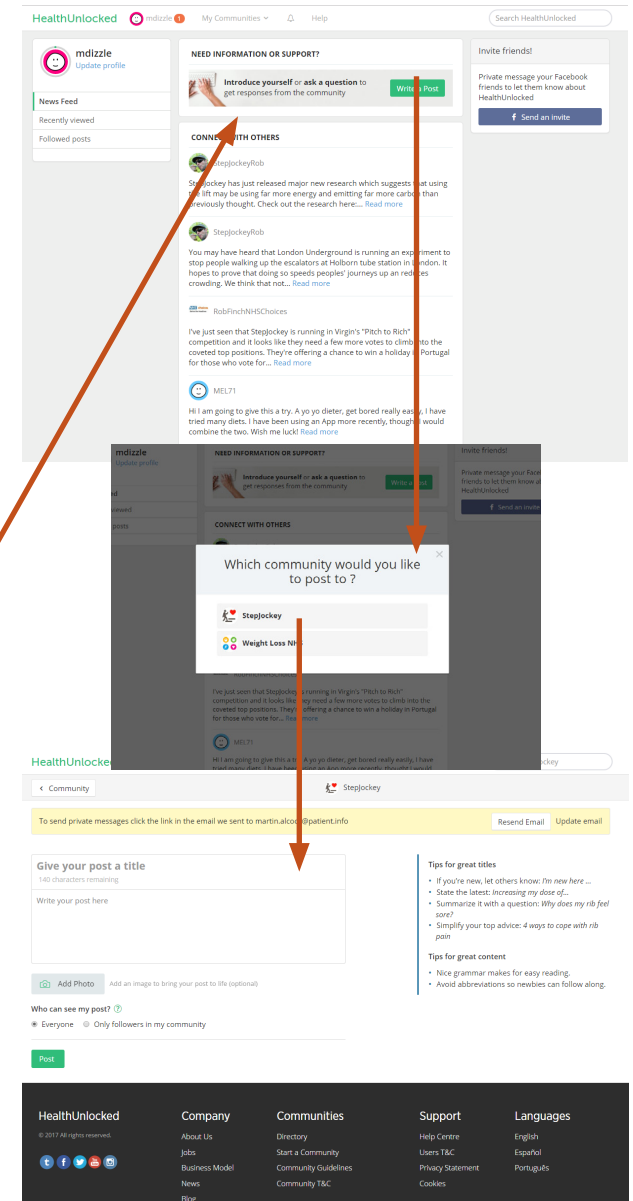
HealthUnlocked mdizzle 1 My Communities Help Search HealthUnlocked

mdizzle
Update profile

News Feed
Recently viewed
Followed posts

NEED INFORMATION OR SUPPORT?

Introduce yourself or ask a question to get responses from the community

Write a Post

Invite friends!

Private message your Facebook friends to let them know about HealthUnlocked

Send an invite

CONNECT WITH OTHERS

StepJockeyRob

StepJockey has just released major new research which suggests that using the lift may be using far more energy and emitting far more carbon than previously thought. Check out the research here:... Read more

StepJockeyRob

You may have heard that London Underground is running an experiment to stop people walking up the escalators at Holborn tube station in London. It hopes to prove that doing so speeds peoples' journeys up and reduces crowding. We think that not... Read more

RobFinchNHSChoices

I've just seen that StepJockey is running in Virgin's "Pitch to Rich" competition and it looks like they need a few more votes to climb into the coveted top positions. They're offering a chance to win a holiday in Portugal for those who vote for... Read more

MEL71

Hi I am going to give this a try. A yo yo dieter, get bored really easy, I have tried many diets. I have been using an App more recently, though I would combine the two. Wish me luck! Read more

Which community would you like to post to ?

StepJockey

Weight Loss NHS

HealthUnlocked

Community

StepJockey

To send private messages click the link in the email we sent to martin.alcock@patient.info

Resend Email Update email

Give your post a title
140 characters remaining

Write your post here

Add Photo Add an image to bring your post to life (optional)

Who can see my post?

Everyone Only followers in my community

Post

Tips for great titles
• If you're new, let others know: I'm new here ...
• State the latest: Increasing my dose of...
• Summarize it with a question: Why does my rib feel sore?
• Simplify your top advice: 4 ways to cope with rib pain

Tips for great content
• Nice grammar makes for easy reading.
• Avoid abbreviations so newbies can follow along.

HealthUnlocked
© 2017 All rights reserved.

Company
About Us
Jobs
Business Model
News
Blog

Communities
Directory
Start a Community
Community Guidelines
Community T&C

Support
Help Centre
Users T&C
Privacy Statement
Cookies

Languages
English
Español
Português